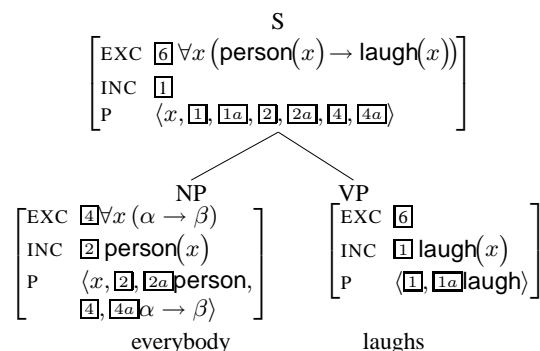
S

$\begin{bmatrix} \text{EXC} & \boxed{6}\ \forall x\,(\text{person}(x) \rightarrow \text{laugh}(x)) \\ \text{INC} & \boxed{1} \\ \text{P} & \langle x, \boxed{1}, \boxed{1a}, \boxed{2}, \boxed{2a}, \boxed{4}, \boxed{4a} \rangle \end{bmatrix}$

NP

$\begin{bmatrix} \text{EXC} & \boxed{4}\,\forall x\,(\alpha \rightarrow \beta) \\ \text{INC} & \boxed{2}\ \text{person}(x) \\ \text{P} & \langle x, \boxed{2}, \boxed{2a}\,\text{person}, \\ & \boxed{4}, \boxed{4a}\,\alpha \rightarrow \beta \rangle \end{bmatrix}$

everybody

VP

$\begin{bmatrix} \text{EXC} & \boxed{6} \\ \text{INC} & \boxed{1}\ \text{laugh}(x) \\ \text{P} & \langle \boxed{1}, \boxed{1a}\,\text{laugh} \rangle \end{bmatrix}$

laughs